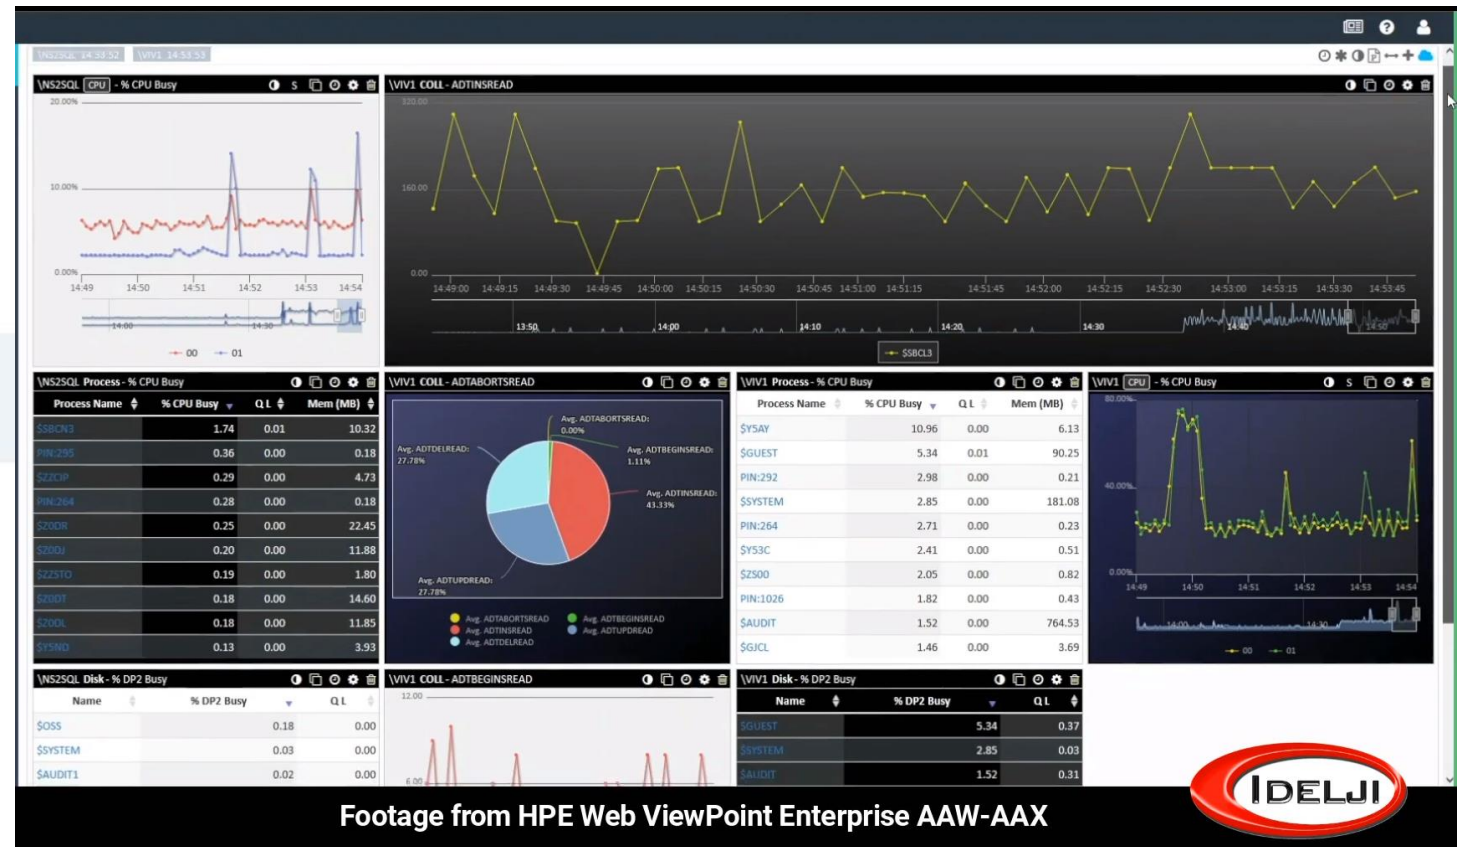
\NS2SQL 14:53:52 \VIV1 14:53:53

\NS2SQL CPU - % CPU Busy

20.00%
10.00%
0.00%
14:49 14:50 14:51 14:52 14:53 14:54
14:00 14:30
00 01

\VIV1 COLL - ADTINSREAD

120.00
160.00
0.00
14:49:00 14:49:15 14:49:30 14:49:45 14:50:00 14:50:15 14:50:30 14:50:45 14:51:00 14:51:15 14:51:45 14:52:00 14:52:15 14:52:30 14:53:00 14:53:15 14:53:30 14:53:45
13:50 14:00 14:10 14:20 14:30 14:40 14:50
$SBCL3

\NS2SQL Process - % CPU Busy

| Process Name | % CPU Busy | QL | Mem (MB) |
|---|---|---|---|
| $SBCN3 | 1.74 | 0.01 | 10.32 |
| PIN:295 | 0.36 | 0.00 | 0.18 |
| $ZZOP | 0.29 | 0.00 | 4.73 |
| PIN:264 | 0.28 | 0.00 | 0.18 |
| $Z0DR | 0.25 | 0.00 | 22.45 |
| $Z00J | 0.20 | 0.00 | 11.88 |
| $ZZSTO | 0.19 | 0.00 | 1.80 |
| $Z0DT | 0.18 | 0.00 | 14.60 |
| $Z0DL | 0.18 | 0.00 | 11.85 |
| $YSND | 0.13 | 0.00 | 3.93 |

\VIV1 COLL - ADTABORTSREAD

Avg. ADTABORTSREAD: 0.00%
Avg. ADTDELREAD: 27.78%
Avg. ADTBEGINSREAD: 1.11%
Avg. ADTINSREAD: 43.33%
Avg. ADTUPDREAD: 27.78%
Avg. ADTABORTSREAD Avg. ADTBEGINSREAD
Avg. ADTINSREAD Avg. ADTUPDREAD
Avg. ADTDELREAD

\VIV1 Process - % CPU Busy

| Process Name | % CPU Busy | QL | Mem (MB) |
|---|---|---|---|
| $YSAY | 10.96 | 0.00 | 6.13 |
| $GUEST | 5.34 | 0.01 | 90.25 |
| PIN:292 | 2.98 | 0.00 | 0.21 |
| $SYSTEM | 2.85 | 0.00 | 181.08 |
| PIN:264 | 2.71 | 0.00 | 0.23 |
| $Y53C | 2.41 | 0.00 | 0.51 |
| $ZS00 | 2.05 | 0.00 | 0.82 |
| PIN:1026 | 1.82 | 0.00 | 0.43 |
| $AUDIT | 1.52 | 0.00 | 764.53 |
| $GJCL | 1.46 | 0.00 | 3.69 |

\VIV1 CPU - % CPU Busy

80.00%
40.00%
0.00%
14:49 14:50 14:51 14:52 14:53 14:54
14:00 14:30
00 01

\NS2SQL Disk - % DP2 Busy

| Name | % DP2 Busy | QL |
|---|---|---|
| $OSS | 0.18 | 0.00 |
| $SYSTEM | 0.03 | 0.00 |
| $AUDIT1 | 0.02 | 0.00 |

\VIV1 COLL - ADTBEGINSREAD

12.00
6.00

\VIV1 Disk - % DP2 Busy

| Name | % DP2 Busy | QL |
|---|---|---|
| $GUEST | 5.34 | 0.37 |
| $SYSTEM | 2.85 | 0.03 |
| $AUDIT | 1.52 | 0.31 |

IDELJI

Footage from HPE Web ViewPoint Enterprise AAW-AAX